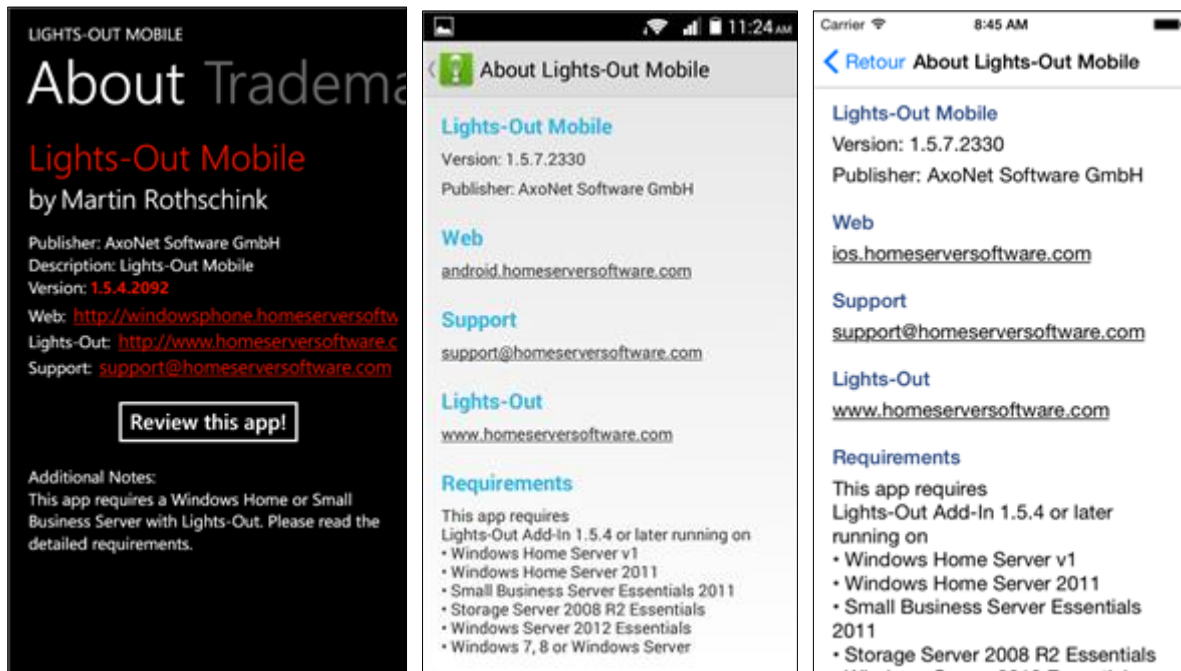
LIGHTS-OUT MOBILE

About Tradema

Lights-Out Mobile

by Martin Rothschink

Publisher: AxoNet Software GmbH
Description: Lights-Out Mobile
Version: 1.5.4.2092
Web: http://windowsphone.homeserversoftw
Lights-Out: http://www.homeserversoftware.c
Support: support@homeserversoftware.com

Review this app!

Additional Notes:
This app requires a Windows Home or Small Business Server with Lights-Out. Please read the detailed requirements.

11:24 AM

About Lights-Out Mobile

Lights-Out Mobile
Version: 1.5.7.2330
Publisher: AxoNet Software GmbH

Web
android.homeserversoftware.com

Support
support@homeserversoftware.com

Lights-Out
www.homeserversoftware.com

Requirements
This app requires
Lights-Out Add-In 1.5.4 or later running on
• Windows Home Server v1
• Windows Home Server 2011
• Small Business Server Essentials 2011
• Storage Server 2008 R2 Essentials
• Windows Server 2012 Essentials
• Windows 7, 8 or Windows Server

Carrier 8:45 AM

Retour About Lights-Out Mobile

Lights-Out Mobile
Version: 1.5.7.2330
Publisher: AxoNet Software GmbH

Web
ios.homeserversoftware.com

Support
support@homeserversoftware.com

Lights-Out
www.homeserversoftware.com

Requirements
This app requires
Lights-Out Add-In 1.5.4 or later running on
• Windows Home Server v1
• Windows Home Server 2011
• Small Business Server Essentials 2011
• Storage Server 2008 R2 Essentials
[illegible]